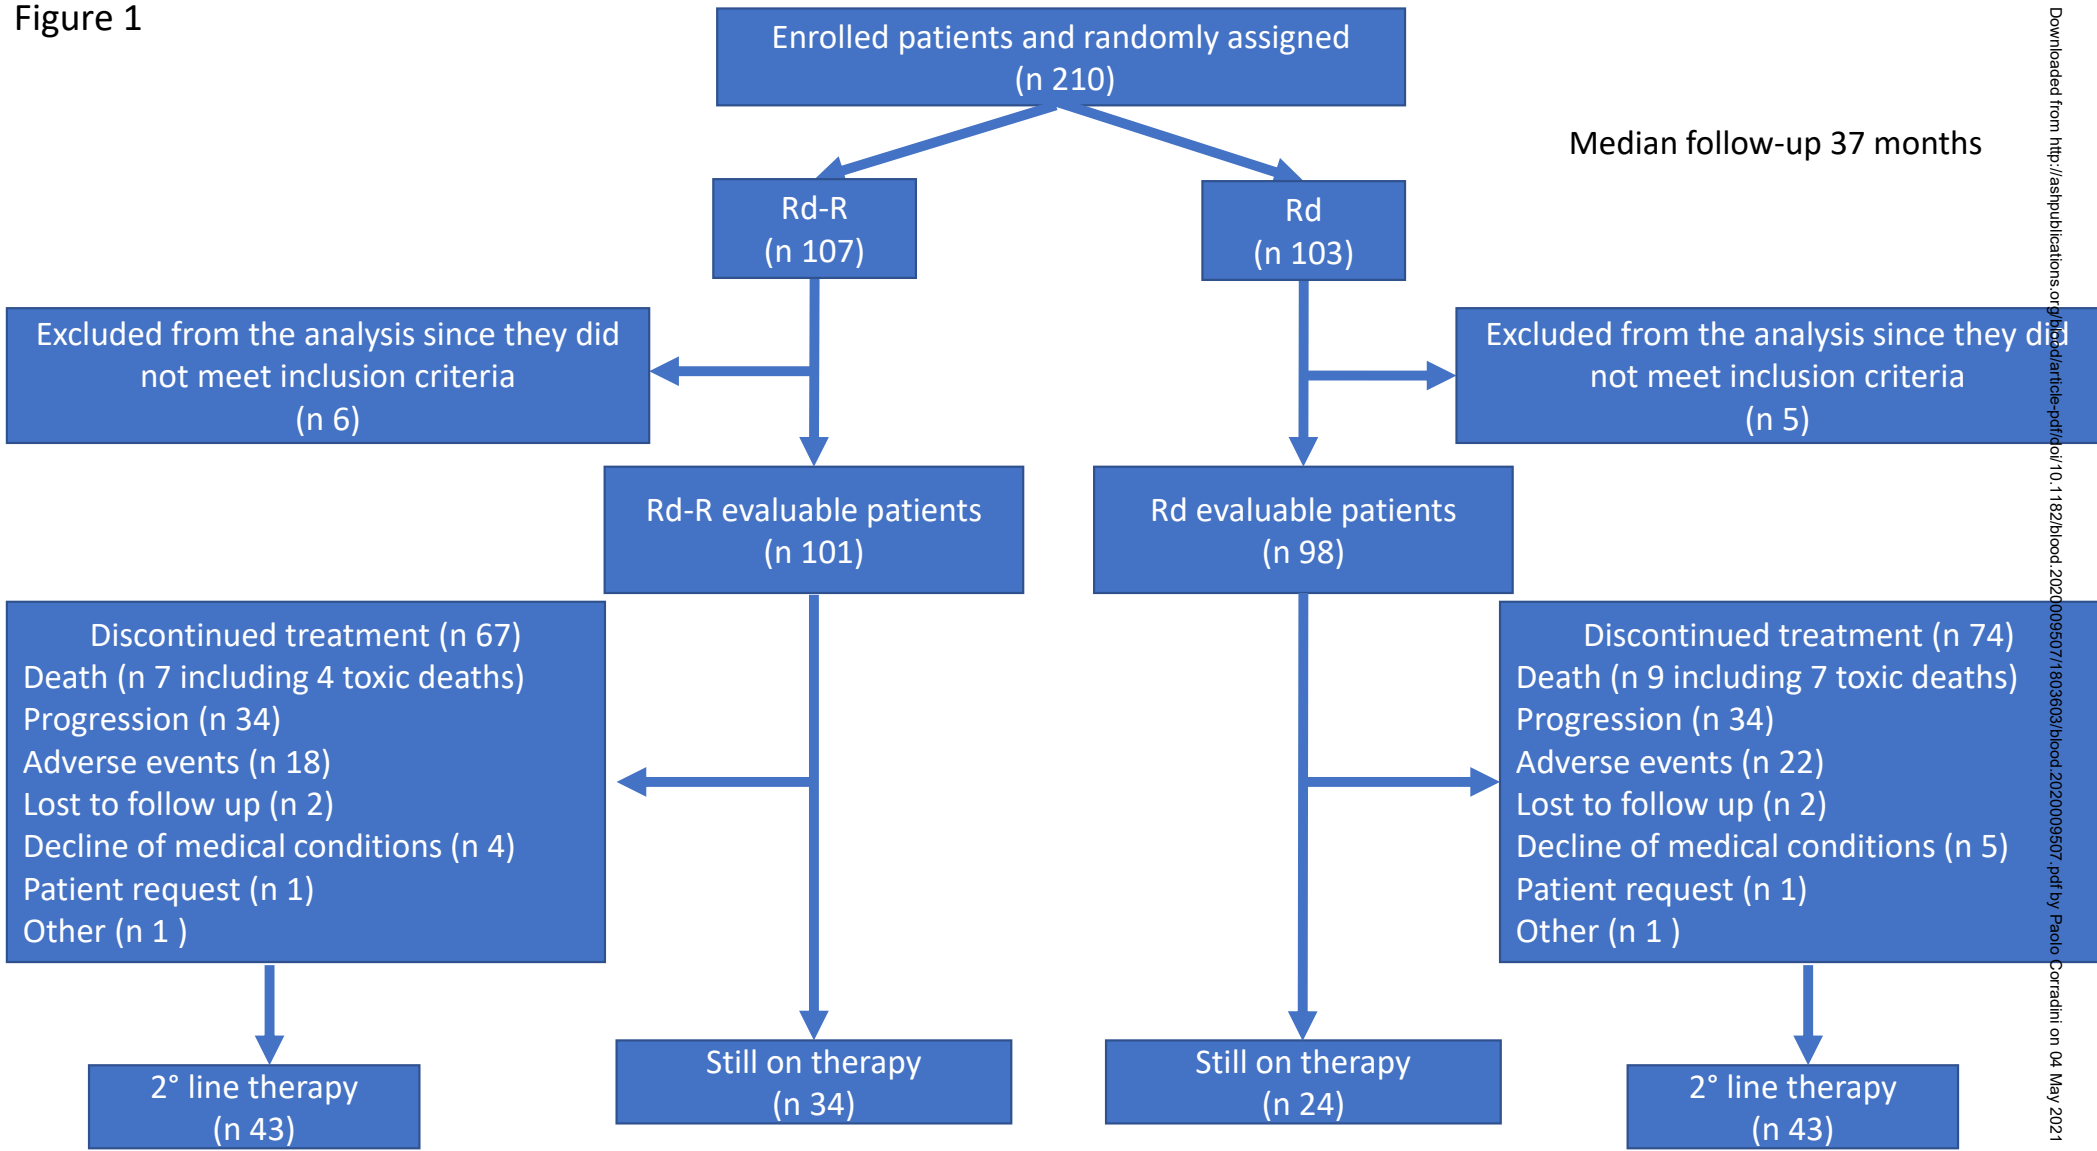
Figure 1

Enrolled patients and randomly assigned
(n 210)

Median follow-up 37 months

Rd-R
(n 107)

Rd
(n 103)

Excluded from the analysis since they did not meet inclusion criteria
(n 6)

Excluded from the analysis since they did not meet inclusion criteria
(n 5)

Rd-R evaluable patients
(n 101)

Rd evaluable patients
(n 98)

Discontinued treatment (n 67)
Death (n 7 including 4 toxic deaths)
Progression (n 34)
Adverse events (n 18)
Lost to follow up (n 2)
Decline of medical conditions (n 4)
Patient request (n 1)
Other (n 1 )

Discontinued treatment (n 74)
Death (n 9 including 7 toxic deaths)
Progression (n 34)
Adverse events (n 22)
Lost to follow up (n 2)
Decline of medical conditions (n 5)
Patient request (n 1)
Other (n 1 )

2° line therapy
(n 43)

Still on therapy
(n 34)

Still on therapy
(n 24)

2° line therapy
(n 43)

Downloaded from http://ashpublications.org/blood/article-pdf/doi/10.1182/blood.2020009507/1803603/blood.2020009507.pdf by Paolo Corradini on 04 May 2021